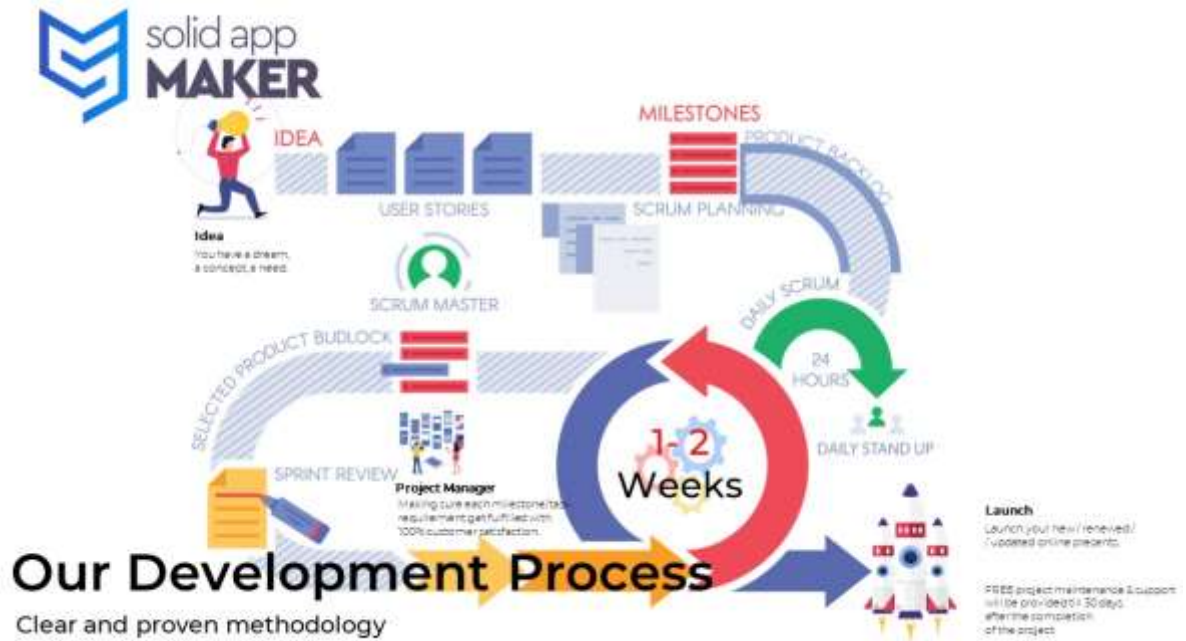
solid app
MAKER

IDEA

MILESTONES

PRODUCT BACKLOG

USER STORIES

SCRUM PLANNING

Idea
You have a dream, a concept, a need.

SCRUM MASTER

DAILY SCRUM

24 HOURS

SELECTED PRODUCT BUDLOCK

1-2
Weeks

DAILY STAND UP

SPRINT REVIEW

Project Manager
Making sure each milestone/task requirement get fulfilled with 100% customer satisfaction.

Launch
Launch your new / renewed / updated online presence.

FREE project maintenance & support will be provided for 30 days after the completion of the project

Our Development Process
Clear and proven methodology